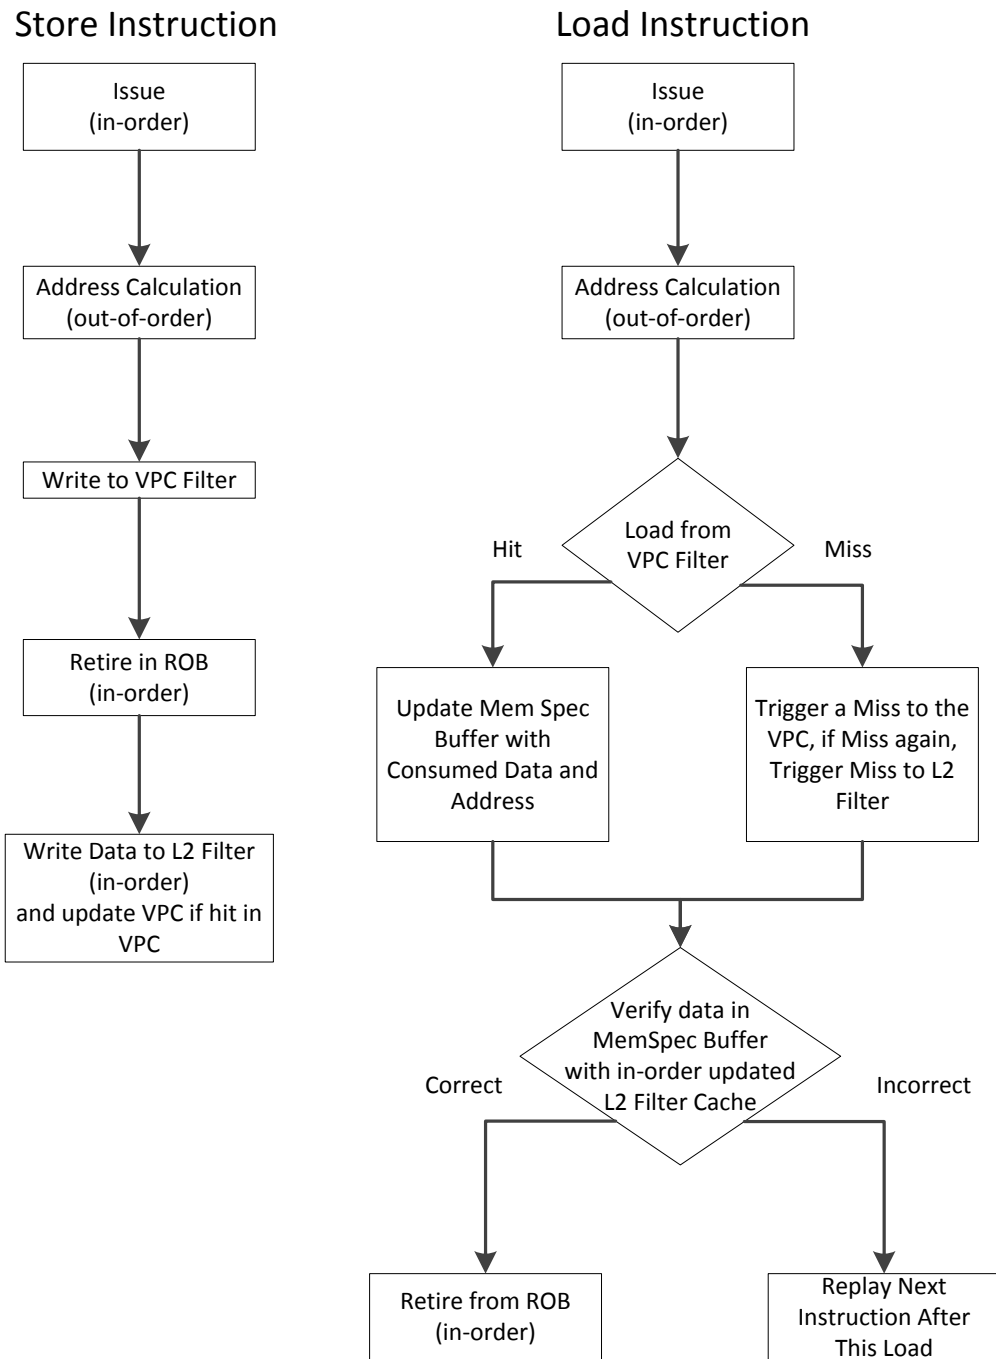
Store Instruction

Issue
(in-order)

Address Calculation
(out-of-order)

Write to VPC Filter

Retire in ROB
(in-order)

Write Data to L2 Filter
(in-order)
and update VPC if hit in VPC

Load Instruction

Issue
(in-order)

Address Calculation
(out-of-order)

Load from VPC Filter

Hit

Miss

Update Mem Spec Buffer with Consumed Data and Address

Trigger a Miss to the VPC, if Miss again, Trigger Miss to L2 Filter

Verify data in MemSpec Buffer with in-order updated L2 Filter Cache

Correct

Incorrect

Retire from ROB
(in-order)

Replay Next Instruction After This Load